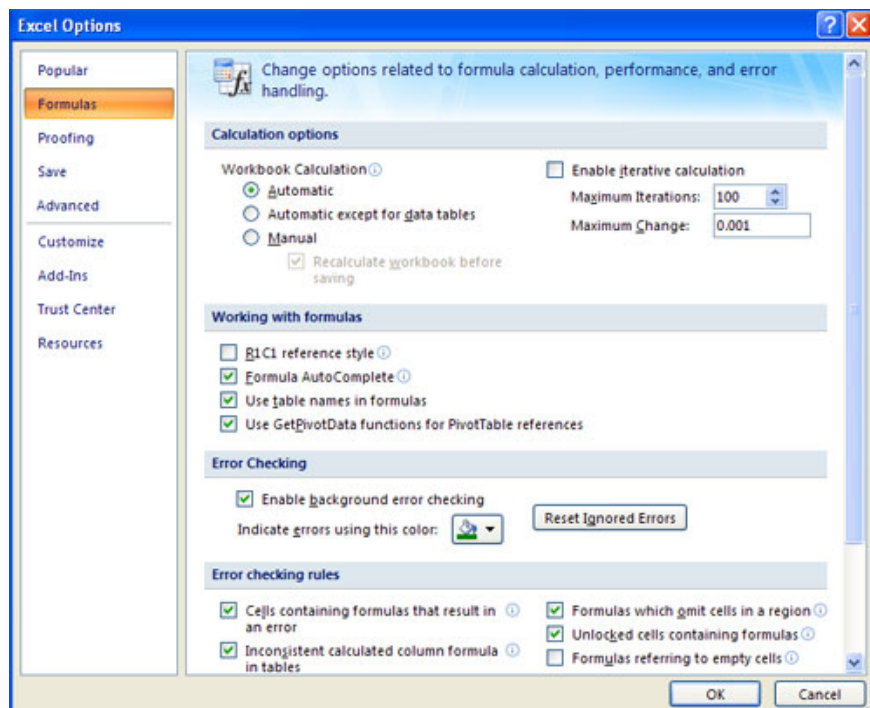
Excel Options

Popular
Formulas
Proofing
Save
Advanced
Customize
Add-Ins
Trust Center
Resources

Change options related to formula calculation, performance, and error handling.

Calculation options

Workbook Calculation
Automatic
Automatic except for data tables
Manual
Recalculate workbook before saving

Enable iterative calculation
Maximum Iterations: 100
Maximum Change: 0.001

Working with formulas

R1C1 reference style
Formula AutoComplete
Use table names in formulas
Use GetPivotData functions for PivotTable references

Error Checking

Enable background error checking
Indicate errors using this color:
Reset Ignored Errors

Error checking rules

Cells containing formulas that result in an error
Inconsistent calculated column formula in tables
Formulas which omit cells in a region
Unlocked cells containing formulas
Formulas referring to empty cells

OK
Cancel